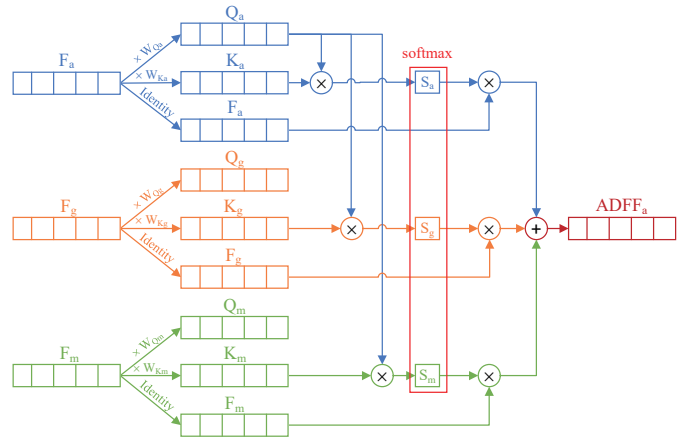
$Q_a$

$F_a$

$\times W_{Qa}$

$\times W_{Ka}$

Identity

$K_a$

$F_a$

softmax

$S_a$

$Q_g$

$F_g$

$\times W_{Qg}$

$\times W_{Kg}$

Identity

$K_g$

$F_g$

$S_g$

$ADFF_a$

$Q_m$

$F_m$

$\times W_{Qm}$

$\times W_{Km}$

Identity

$K_m$

$F_m$

$S_m$